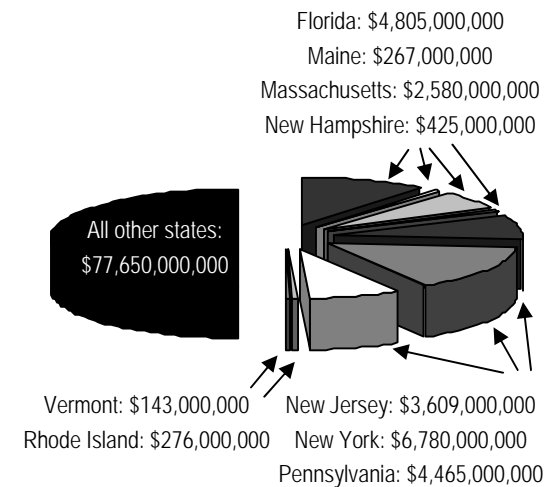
Florida: \$4,805,000,000
Maine: \$267,000,000
Massachusetts: \$2,580,000,000
New Hampshire: \$425,000,000

All other states: \$77,650,000,000

Vermont: \$143,000,000
Rhode Island: \$276,000,000
New Jersey: \$3,609,000,000
New York: \$6,780,000,000
Pennsylvania: \$4,465,000,000